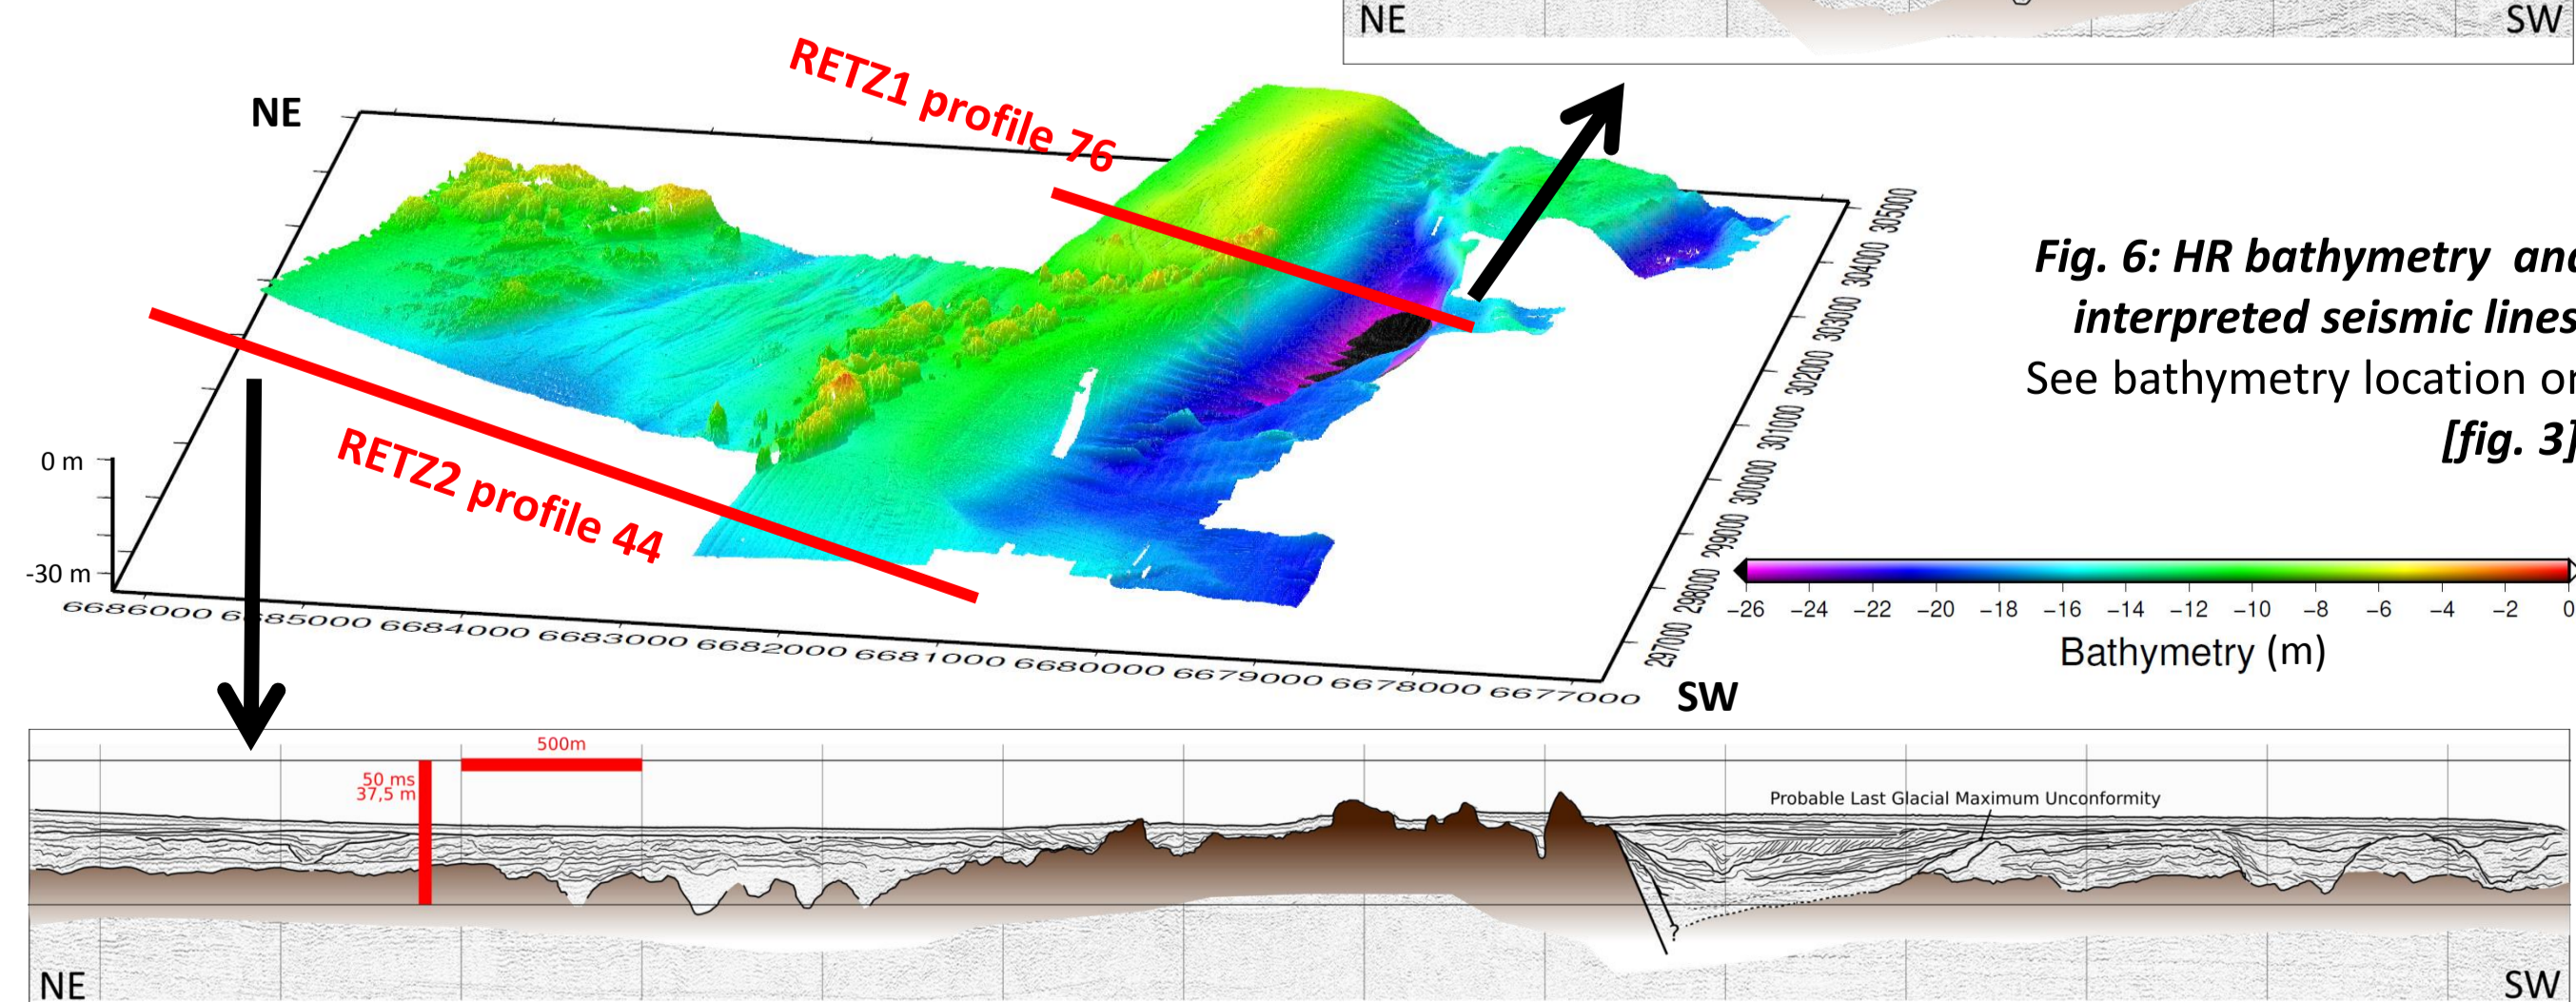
NE

SW

NE

RETZ1 profile 76

Fig. 6: HR bathymetry and interpreted seismic lines
See bathymetry location on [fig. 3]

0 m
-30 m

RETZ2 profile 44

6686000 6685000 6684000 6683000 6682000 6681000 6680000 6679000 6678000 6677000

297000 298000 299000 300000 301000 302000 303000 304000 305000

SW

−26 −24 −22 −20 −18 −16 −14 −12 −10 −8 −6 −4 −2 0
Bathymetry (m)

500m
50 ms
37,5 m

Probable Last Glacial Maximum Unconformity

?

NE

SW